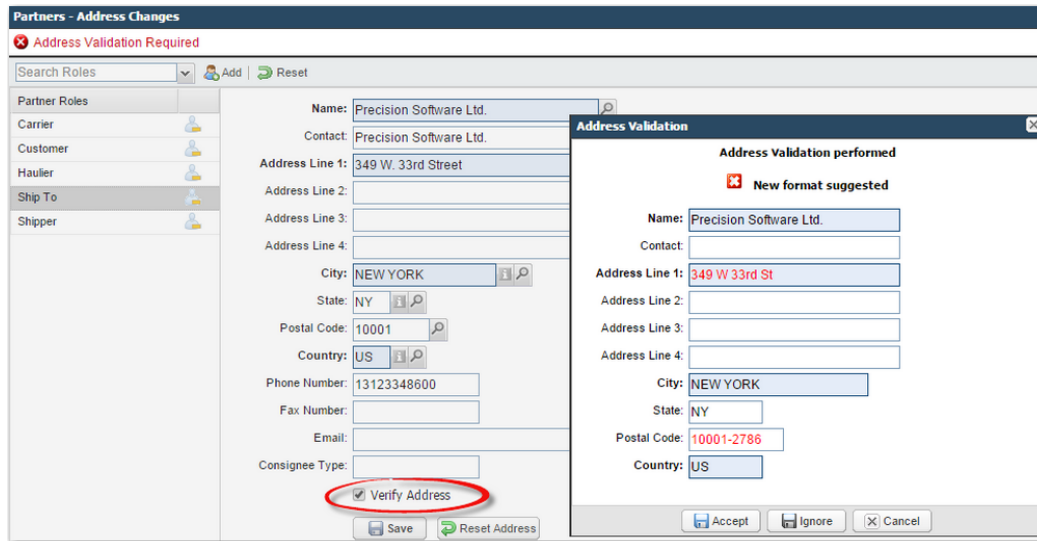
Partners - Address Changes

Address Validation Required

Search Roles

Add | Reset

| Partner Roles |
|---|
| Carrier |
| Customer |
| Haulier |
| Ship To |
| Shipper |

Name: Precision Software Ltd.

Contact: Precision Software Ltd.

Address Line 1: 349 W. 33rd Street

Address Line 2:

Address Line 3:

Address Line 4:

City: NEW YORK

State: NY

Postal Code: 10001

Country: US

Phone Number: 13123348600

Fax Number:

Email:

Consignee Type:

Verify Address

Save

Reset Address

Address Validation

Address Validation performed

New format suggested

Name: Precision Software Ltd.

Contact:

Address Line 1: 349 W 33rd St

Address Line 2:

Address Line 3:

Address Line 4:

City: NEW YORK

State: NY

Postal Code: 10001-2786

Country: US

Accept

Ignore

Cancel